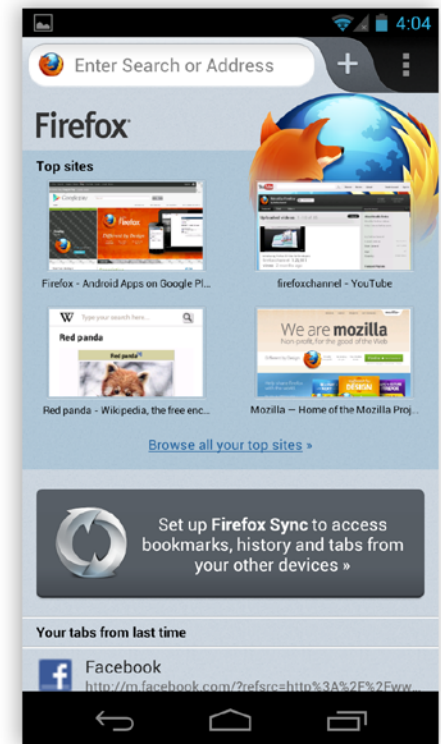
4:04

Enter Search or Address

+

Firefox

Top sites

Firefox - Android Apps on Google Pl...

firefoxchannel - YouTube

Red panda

Red panda - Wikipedia, the free enc...

We are mozilla

Mozilla — Home of the Mozilla Proj...

Browse all your top sites »

Set up Firefox Sync to access bookmarks, history and tabs from your other devices »

Your tabs from last time

Facebook
http://m.facebook.com/?refsrc=http%3A%2F%2Fww...